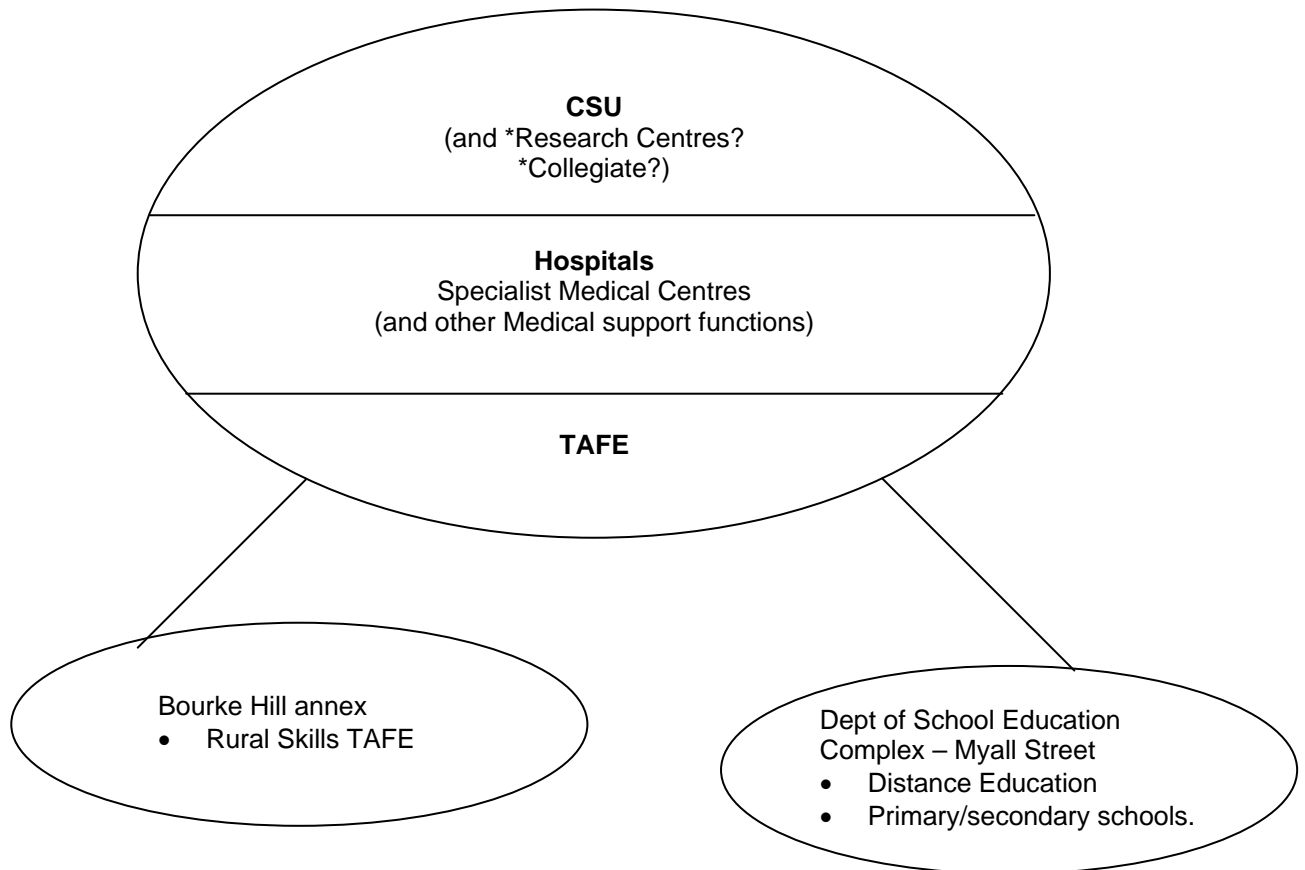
**CSU**
(and *Research Centres?
*Collegiate?)

**Hospitals**
Specialist Medical Centres
(and other Medical support functions)

**TAFE**

Bourke Hill annex
- Rural Skills TAFE

Dept of School Education
Complex – Myall Street
- Distance Education
- Primary/secondary schools.